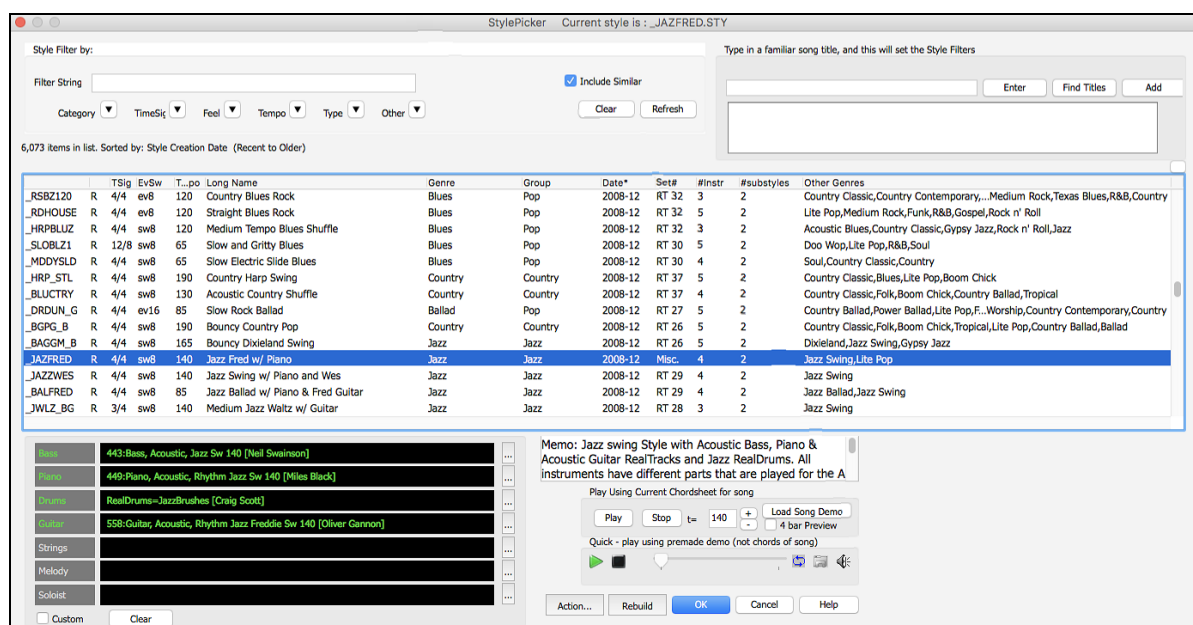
StylePicker Current style is : _JAZFRED.STY

Style Filter by:

Filter String

Include Similar

Category TimeSig Feel Tempo Type Other

Clear Refresh

Type in a familiar song title, and this will set the Style Filters

Enter Find Titles Add

6,073 items in list. Sorted by: Style Creation Date (Recent to Older)

| | | TSig | EvSw | T...po | Long Name | Genre | Group | Date* | Set# | #Instr | #substyles | Other Genres |
|---|---|---|---|---|---|---|---|---|---|---|---|---|
| _RSBZ120 | R | 4/4 | ev8 | 120 | Country Blues Rock | Blues | Pop | 2008-12 | RT 32 | 3 | 2 | Country Classic,Country Contemporary,...Medium Rock,Texas Blues,R&B,Country |
| _RDHOUSE | R | 4/4 | ev8 | 120 | Straight Blues Rock | Blues | Pop | 2008-12 | RT 32 | 5 | 2 | Lite Pop,Medium Rock,Funk,R&B,Gospel,Rock n' Roll |
| _HRPBLUZ | R | 4/4 | sw8 | 120 | Medium Tempo Blues Shuffle | Blues | Pop | 2008-12 | RT 32 | 3 | 2 | Acoustic Blues,Country Classic,Gypsy Jazz,Rock n' Roll,Jazz |
| _SLOBLZ1 | R | 12/8 | sw8 | 65 | Slow and Gritty Blues | Blues | Pop | 2008-12 | RT 30 | 5 | 2 | Doo Wop,Lite Pop,R&B,Soul |
| _MDDYSLD | R | 4/4 | sw8 | 65 | Slow Electric Slide Blues | Blues | Pop | 2008-12 | RT 30 | 4 | 2 | Soul,Country Classic,Country |
| _HRP_STL | R | 4/4 | sw8 | 190 | Country Harp Swing | Country | Country | 2008-12 | RT 37 | 5 | 2 | Country Classic,Blues,Lite Pop,Boom Chick |
| _BLUCTRY | R | 4/4 | sw8 | 130 | Acoustic Country Shuffle | Country | Country | 2008-12 | RT 37 | 4 | 2 | Country Classic,Folk,Boom Chick,Country Ballad,Tropical |
| _DRDUN_G | R | 4/4 | ev16 | 85 | Slow Rock Ballad | Ballad | Pop | 2008-12 | RT 27 | 5 | 2 | Country Ballad,Power Ballad,Lite Pop,F...Worship,Country Contemporary,Country |
| _BGPG_B | R | 4/4 | sw8 | 190 | Bouncy Country Pop | Country | Country | 2008-12 | RT 26 | 5 | 2 | Country Classic,Folk,Boom Chick,Tropical,Lite Pop,Country Ballad,Ballad |
| _BAGGM_B | R | 4/4 | sw8 | 165 | Bouncy Dixieland Swing | Jazz | Jazz | 2008-12 | RT 26 | 5 | 2 | Dixieland,Jazz Swing,Gypsy Jazz |
| _JAZFRED | R | 4/4 | sw8 | 140 | Jazz Fred w/ Piano | Jazz | Jazz | 2008-12 | Misc. | 4 | 2 | Jazz Swing,Lite Pop |
| _JAZZWES | R | 4/4 | sw8 | 140 | Jazz Swing w/ Piano and Wes | Jazz | Jazz | 2008-12 | RT 29 | 4 | 2 | Jazz Swing |
| _BALFRED | R | 4/4 | sw8 | 85 | Jazz Ballad w/ Piano & Fred Guitar | Jazz | Jazz | 2008-12 | RT 29 | 4 | 2 | Jazz Ballad,Jazz Swing |
| _JWLZ_BG | R | 3/4 | sw8 | 140 | Medium Jazz Waltz w/ Guitar | Jazz | Jazz | 2008-12 | RT 28 | 3 | 2 | Jazz Swing |

Bass 443:Bass, Acoustic, Jazz Sw 140 [Neil Swainson]
Piano 449:Piano, Acoustic, Rhythm Jazz Sw 140 [Miles Black]
Drums RealDrums=JazzBrushes [Craig Scott]
Guitar 558:Guitar, Acoustic, Rhythm Jazz Freddie Sw 140 [Oliver Gannon]
Strings
Melody
Soloist

Custom Clear

Memo: Jazz swing Style with Acoustic Bass, Piano & Acoustic Guitar RealTracks and Jazz RealDrums. All instruments have different parts that are played for the A

Play Using Current Chordsheet for song

Play Stop t= 140 + - Load Song Demo 4 bar Preview

Quick - play using premade demo (not chords of song)

Action... Rebuild OK Cancel Help